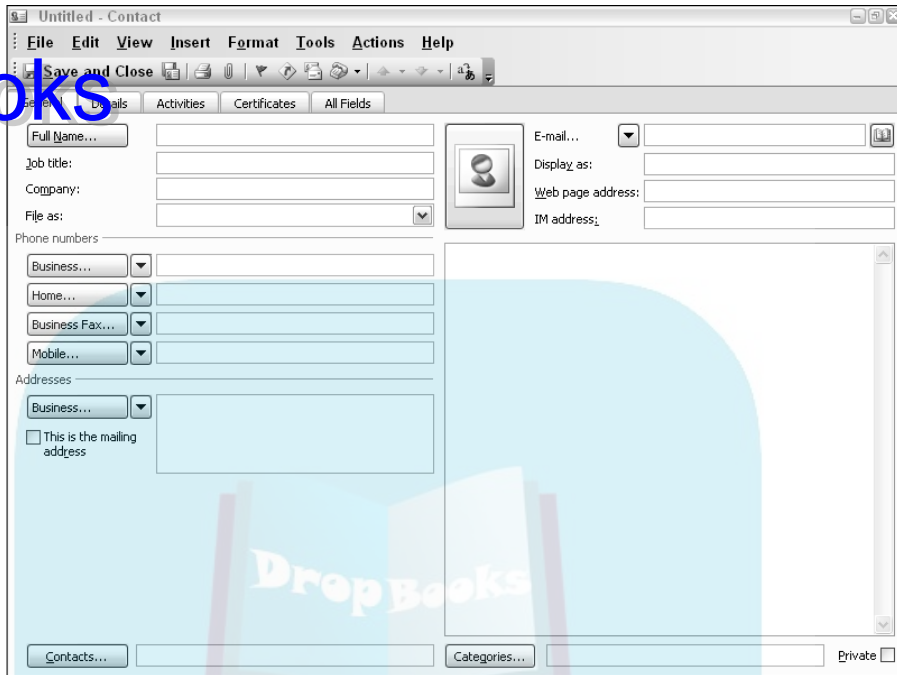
Untitled - Contact
File Edit View Insert Format Tools Actions Help
oks Save and Close
General Details Activities Certificates All Fields
Full Name...
Job title:
Company:
File as:
Phone numbers
Business...
Home...
Business Fax...
Mobile...
Addresses
Business...
This is the mailing address
E-mail...
Display as:
Web page address:
IM address:
DropBooks
Contacts...
Categories...
Private